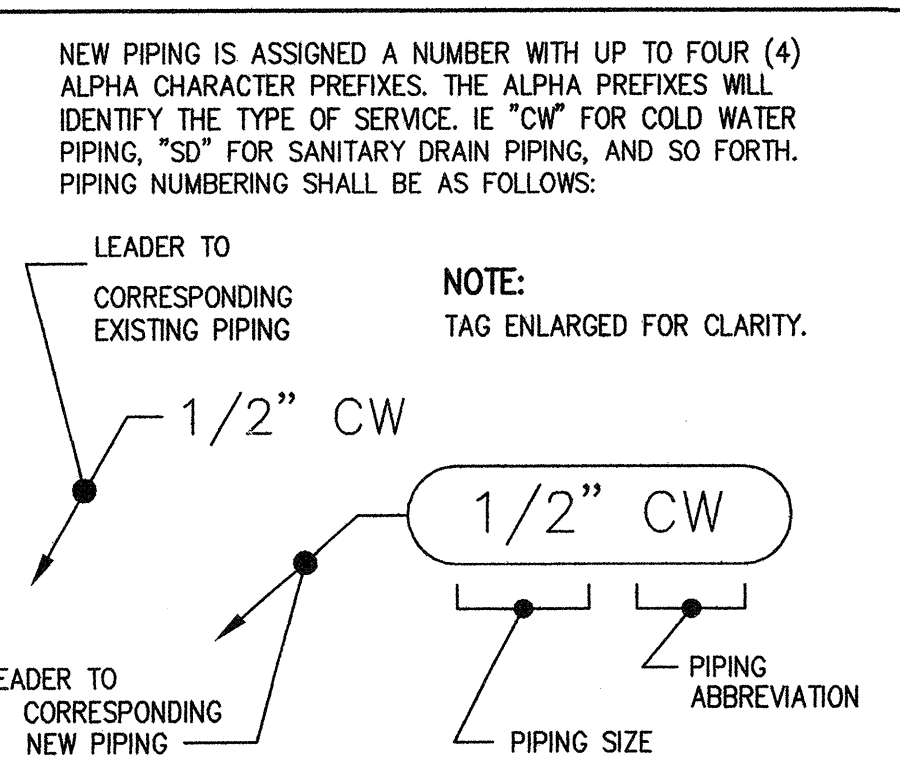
NEW PIPING IS ASSIGNED A NUMBER WITH UP TO FOUR (4) ALPHA CHARACTER PREFIXES. THE ALPHA PREFIXES WILL IDENTIFY THE TYPE OF SERVICE. IE "CW" FOR COLD WATER PIPING, "SD" FOR SANITARY DRAIN PIPING, AND SO FORTH. PIPING NUMBERING SHALL BE AS FOLLOWS:

LEADER TO CORRESPONDING EXISTING PIPING

NOTE:
TAG ENLARGED FOR CLARITY.

1/2" CW

1/2" CW

EADER TO CORRESPONDING NEW PIPING

PIPING ABBREVIATION

PIPING SIZE